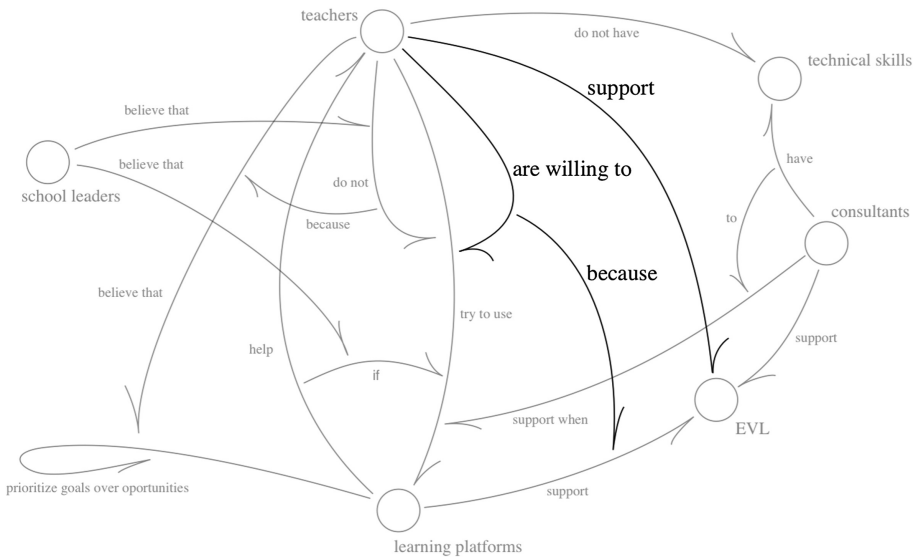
teachers

do not have

technical skills

support

believe that

school leaders

believe that

do not

are willing to

have

because

to

consultants

because

believe that

try to use

support

help

if

support when

EVL

prioritize goals over oportunities

support

learning platforms